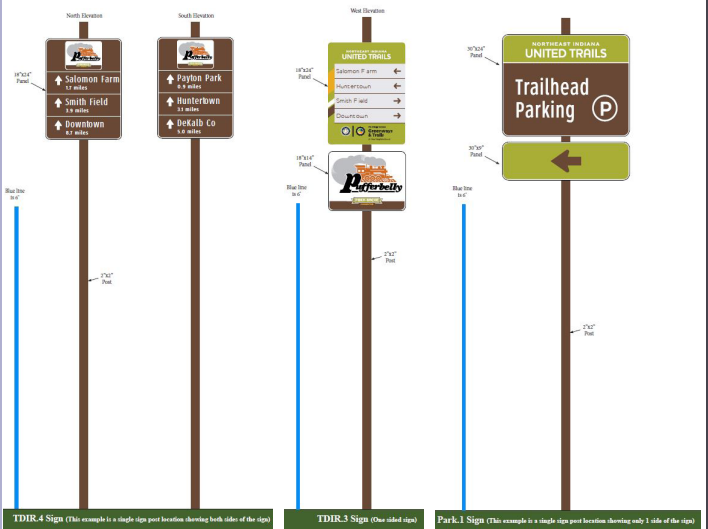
North Elevation

South Elevation

West Elevation

Pufferbelly

18"x24" Panel

Salomon Farm
1.7 miles

Smith Field
3.9 miles

Downtown
8.7 miles

Pufferbelly

Payton Park
0.9 miles

Huntertown
3.1 miles

DeKalb Co
5.0 miles

NORTHEAST INDIANA
UNITED TRAILS

18"x24" Panel

Salomon Farm

Huntertown

Smith Field

Downtown

Greenways & Trails

18"x14" Panel

Pufferbelly

30"x24" Panel

NORTHEAST INDIANA
UNITED TRAILS

Trailhead Parking

30"x9" Panel

Blue line is 6'

2"x2" Post

Blue line is 6'

2"x2" Post

Blue line is 6'

2"x2" Post

TDIR.4 Sign (This example is a single sign post location showing both sides of the sign)

TDIR.3 Sign (One sided sign)

Park.1 Sign (This example is a single sign post location showing only 1 side of the sign)